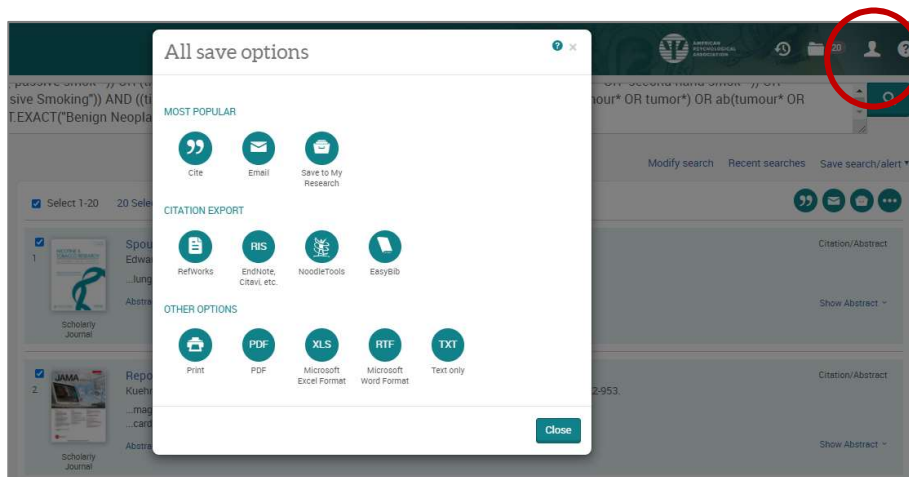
All save options

MOST POPULAR

Cite

Email

Save to My Research

CITATION EXPORT

RefWorks

RIS

EndNote, Citavi, etc.

NoodleTools

EasyBib

OTHER OPTIONS

Print

PDF

PDF

XLS

Microsoft Excel Format

RTF

Microsoft Word Format

TXT

Text only

Close

AMERICAN PSYCHOLOGICAL ASSOCIATION

20

"passive Smok*")) OR (ti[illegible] OR "Second-hand Smok*")) OR
sive Smoking")) AND ((ti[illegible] umour* OR tumor*) OR ab(tumour* OR
T.EXACT("Benign Neopla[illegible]

Modify search Recent searches Save search/alert

Select 1-20 20 Sele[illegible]

1

Spou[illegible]

Edwa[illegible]

...lung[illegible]

Abstra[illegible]

Scholarly Journal

Citation/Abstract

Show Abstract

2

JAMA

Repo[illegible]

Kuehn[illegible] 2-953.

...mag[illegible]

...card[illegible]

Abstra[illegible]

Scholarly Journal

Citation/Abstract

Show Abstract